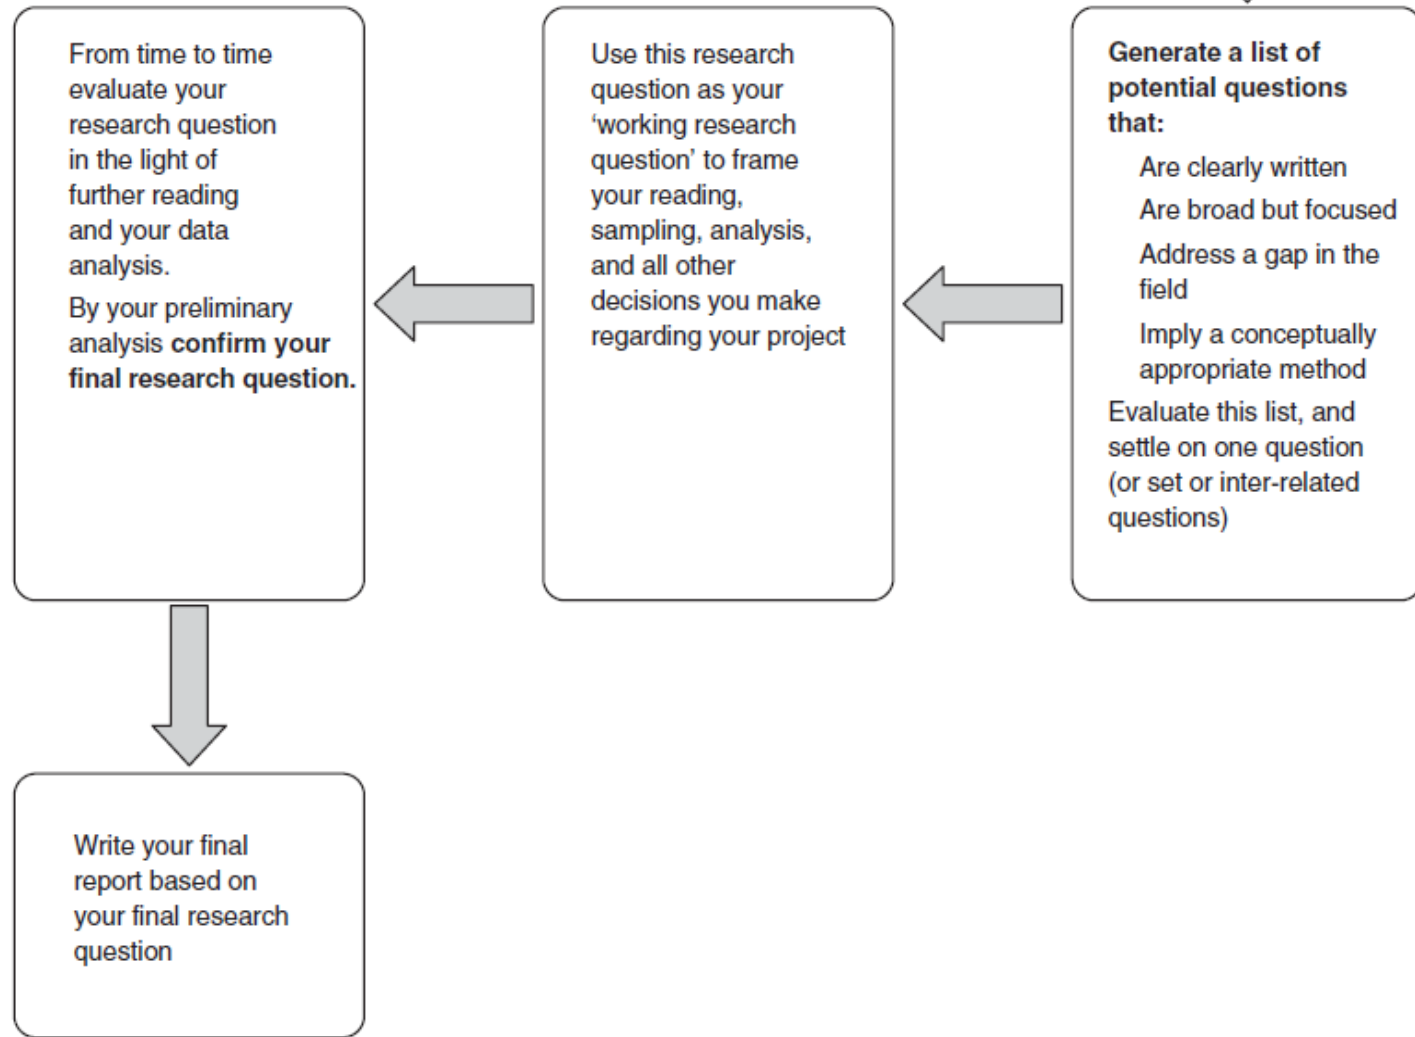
Generate a list of potential questions that:

Are clearly written

Are broad but focused

Address a gap in the field

Imply a conceptually appropriate method

Evaluate this list, and settle on one question (or set or inter-related questions)

Use this research question as your 'working research question' to frame your reading, sampling, analysis, and all other decisions you make regarding your project

From time to time evaluate your research question in the light of further reading and your data analysis.

By your preliminary analysis confirm your final research question.

Write your final report based on your final research question